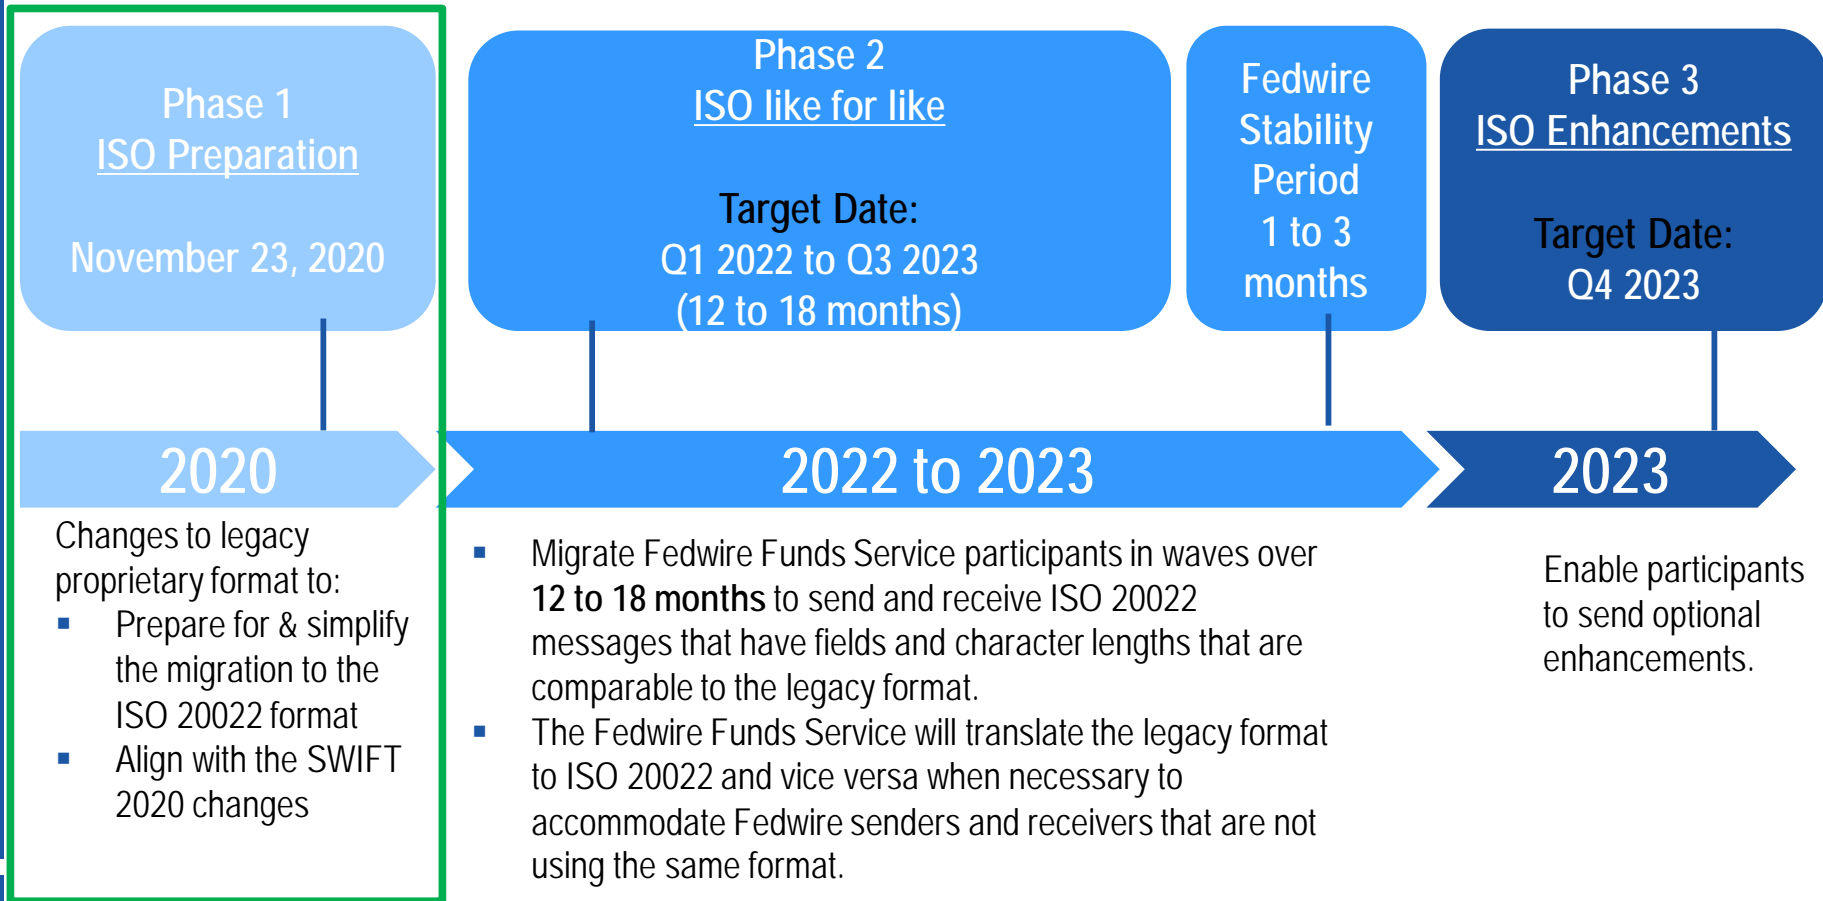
Phase 1
ISO Preparation

November 23, 2020

Phase 2
ISO like for like

Target Date:
Q1 2022 to Q3 2023
(12 to 18 months)

Fedwire Stability Period
1 to 3 months

Phase 3
ISO Enhancements

Target Date:
Q4 2023

2020

2022 to 2023

2023

Changes to legacy proprietary format to:
- Prepare for & simplify the migration to the ISO 20022 format
- Align with the SWIFT 2020 changes

- Migrate Fedwire Funds Service participants in waves over **12 to 18 months** to send and receive ISO 20022 messages that have fields and character lengths that are comparable to the legacy format.
- The Fedwire Funds Service will translate the legacy format to ISO 20022 and vice versa when necessary to accommodate Fedwire senders and receivers that are not using the same format.

Enable participants to send optional enhancements.